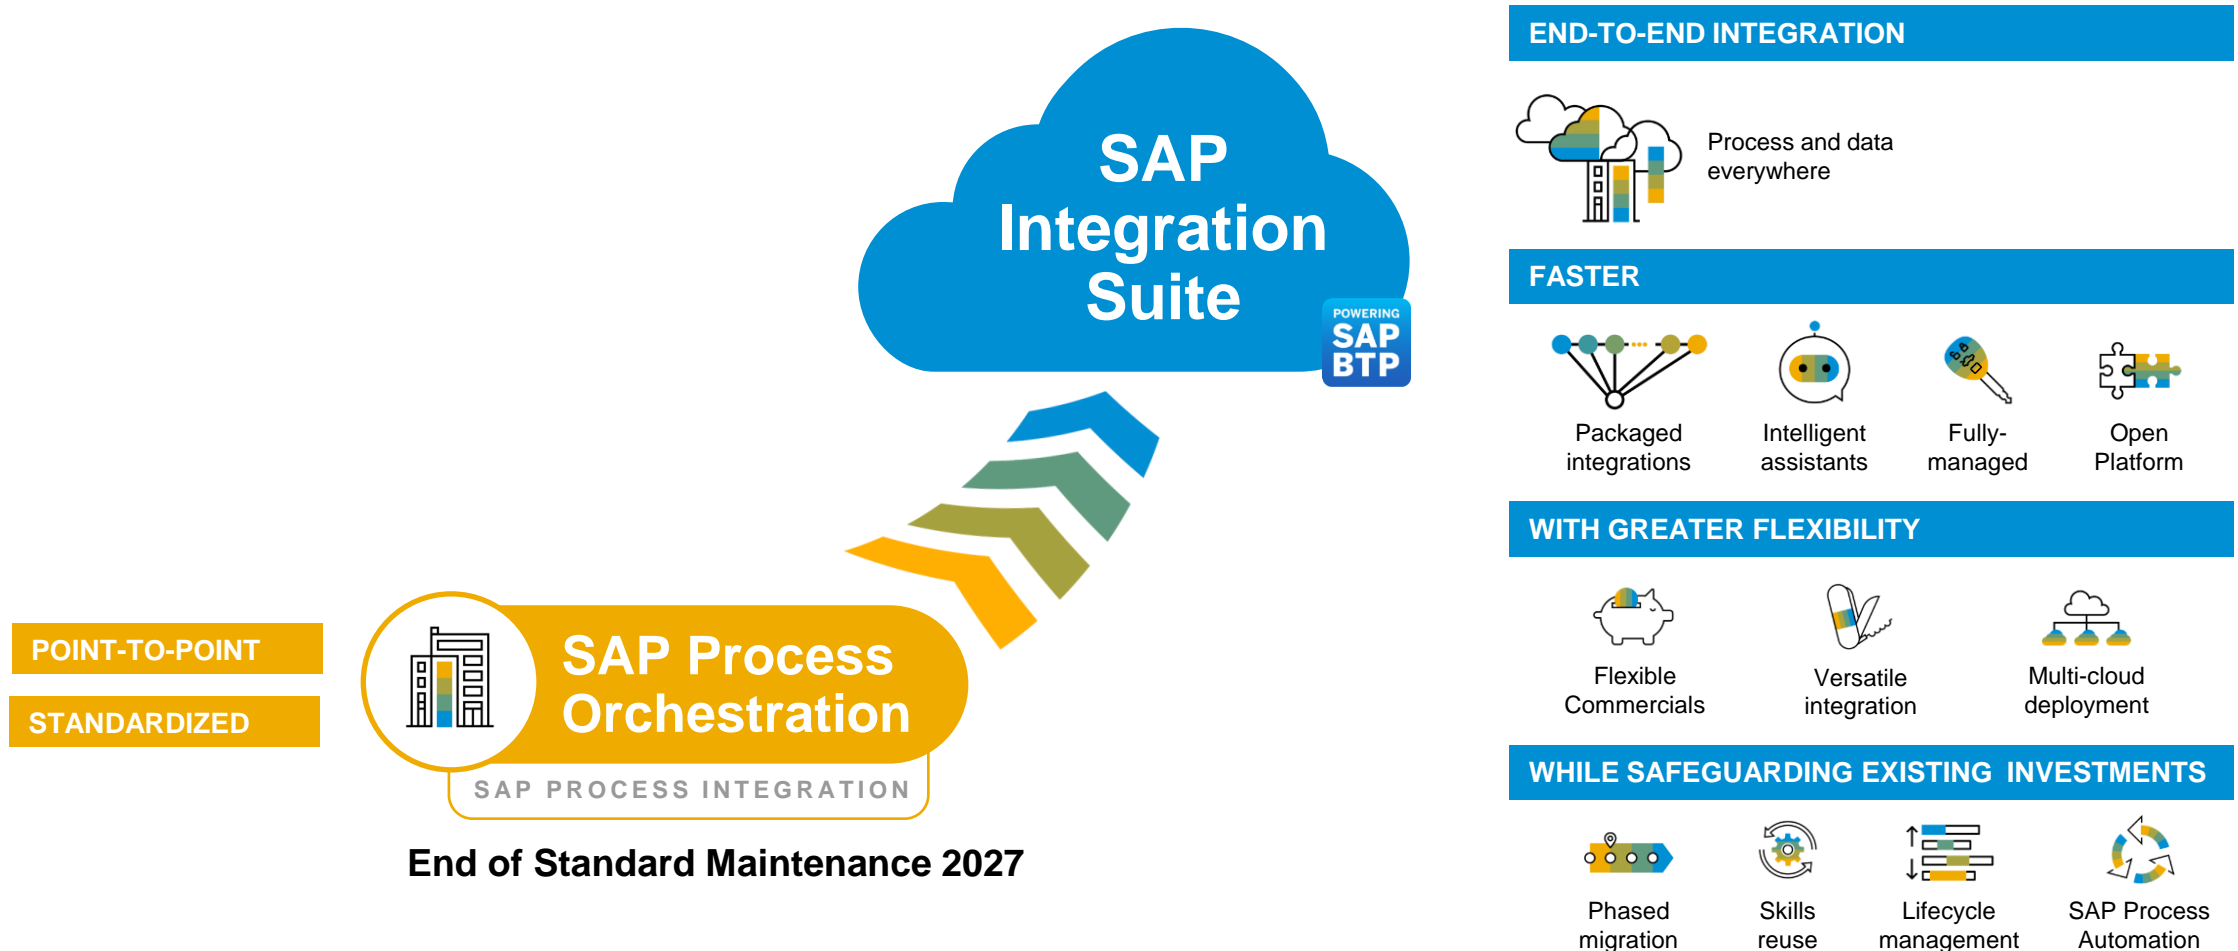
SAP Integration Suite

POWERING SAP BTP

POINT-TO-POINT

STANDARDIZED

SAP Process Orchestration

SAP PROCESS INTEGRATION

End of Standard Maintenance 2027

END-TO-END INTEGRATION

Process and data everywhere

FASTER

Packaged integrations

Intelligent assistants

Fully-managed

Open Platform

WITH GREATER FLEXIBILITY

Flexible Commercials

Versatile integration

Multi-cloud deployment

WHILE SAFEGUARDING EXISTING INVESTMENTS

Phased migration

Skills reuse

Lifecycle management

SAP Process Automation